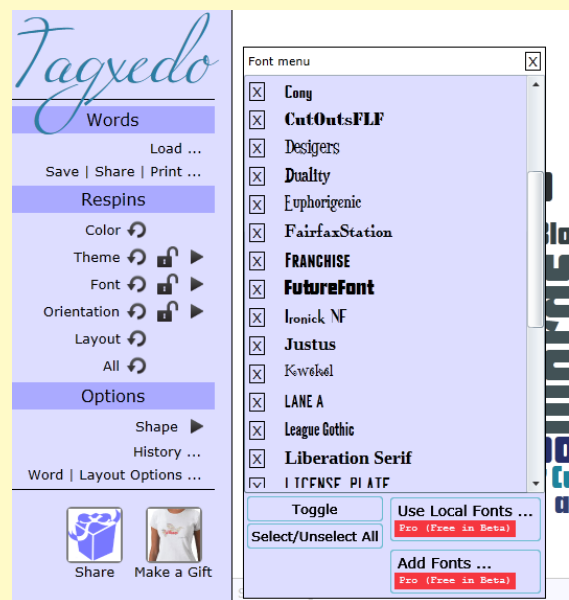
Tagxedo

Words

Load ...

Save | Share | Print ...

Respins

Color

Theme

Font

Orientation

Layout

All

Options

Shape

History ...

Word | Layout Options ...

Share

Make a Gift

Font menu

Cony

CutOutsFLF

Desigers

Duality

Euphorigenic

FairfaxStation

FRANCHISE

FutureFont

Ironick NF

Justus

Kwokel

LANE A

League Gothic

Liberation Serif

LICENSE PLATE

Toggle

Select/Unselect All

Use Local Fonts ...

Pro (Free in Beta)

Add Fonts ...

Pro (Free in Beta)